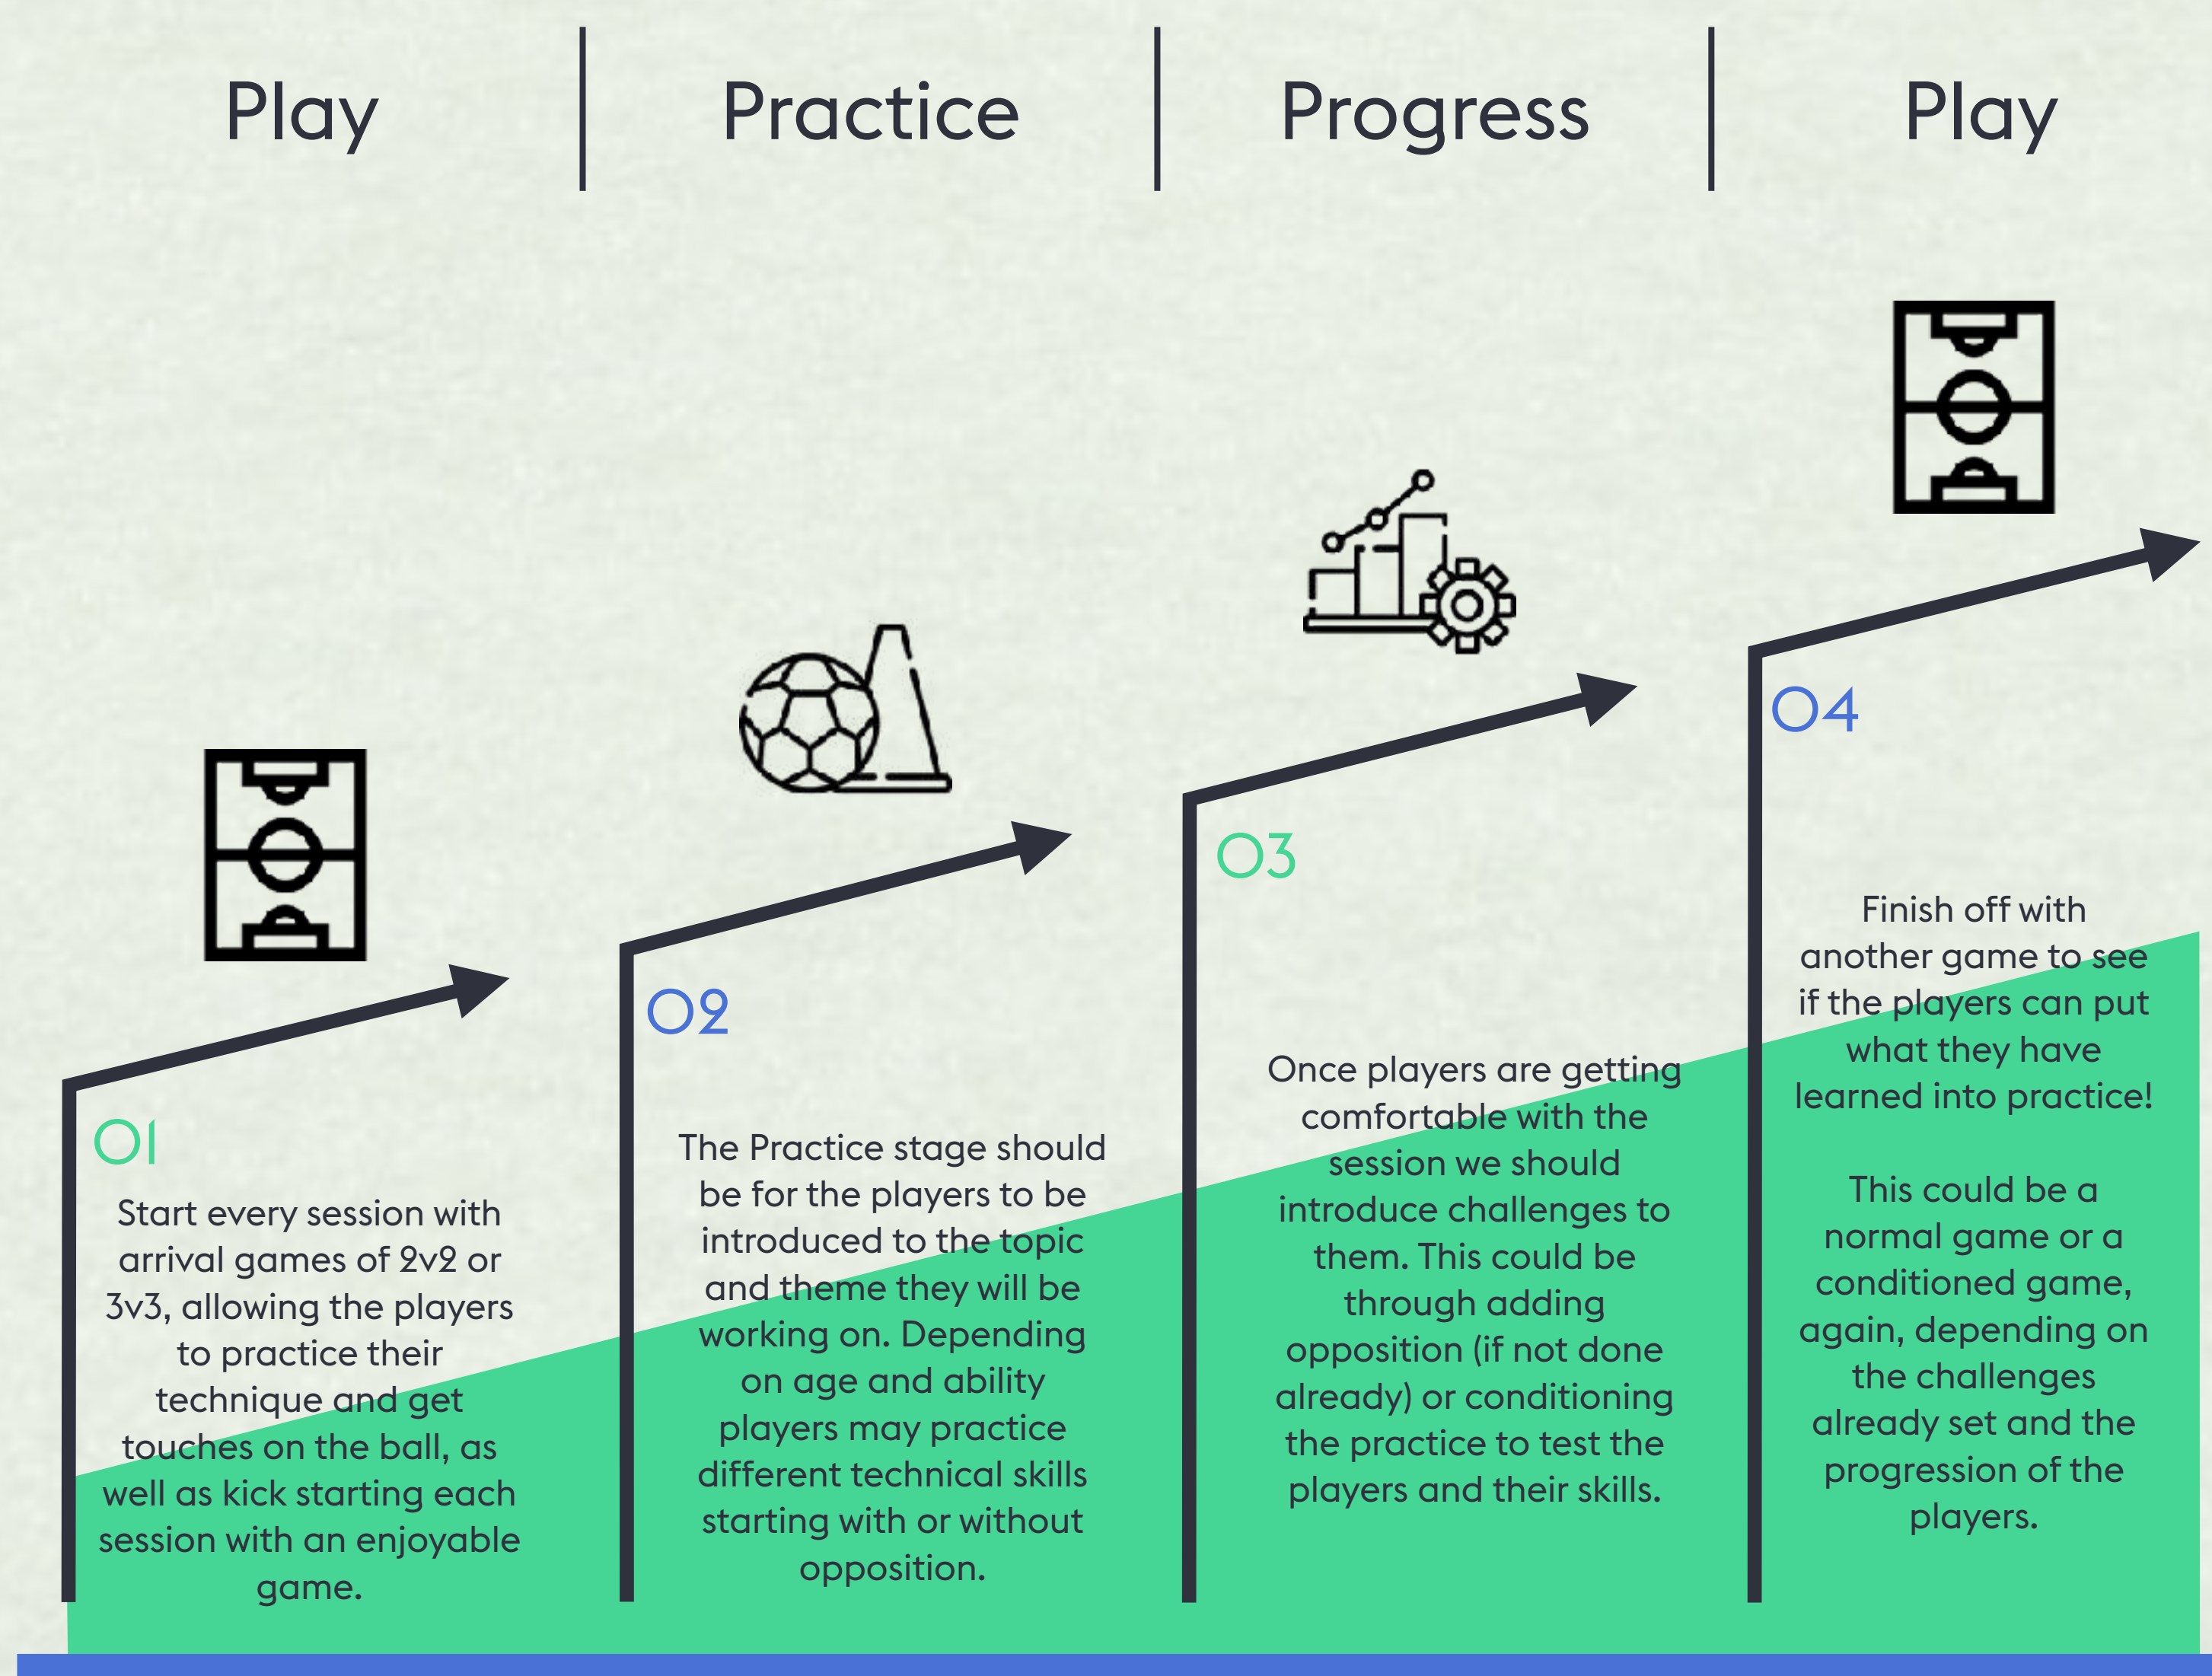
Play

Practice

Progress

Play

01

Start every session with arrival games of 2v2 or 3v3, allowing the players to practice their technique and get touches on the ball, as well as kick starting each session with an enjoyable game.

02

The Practice stage should be for the players to be introduced to the topic and theme they will be working on. Depending on age and ability players may practice different technical skills starting with or without opposition.

03

Once players are getting comfortable with the session we should introduce challenges to them. This could be through adding opposition (if not done already) or conditioning the practice to test the players and their skills.

04

Finish off with another game to see if the players can put what they have learned into practice!

This could be a normal game or a conditioned game, again, depending on the challenges already set and the progression of the players.